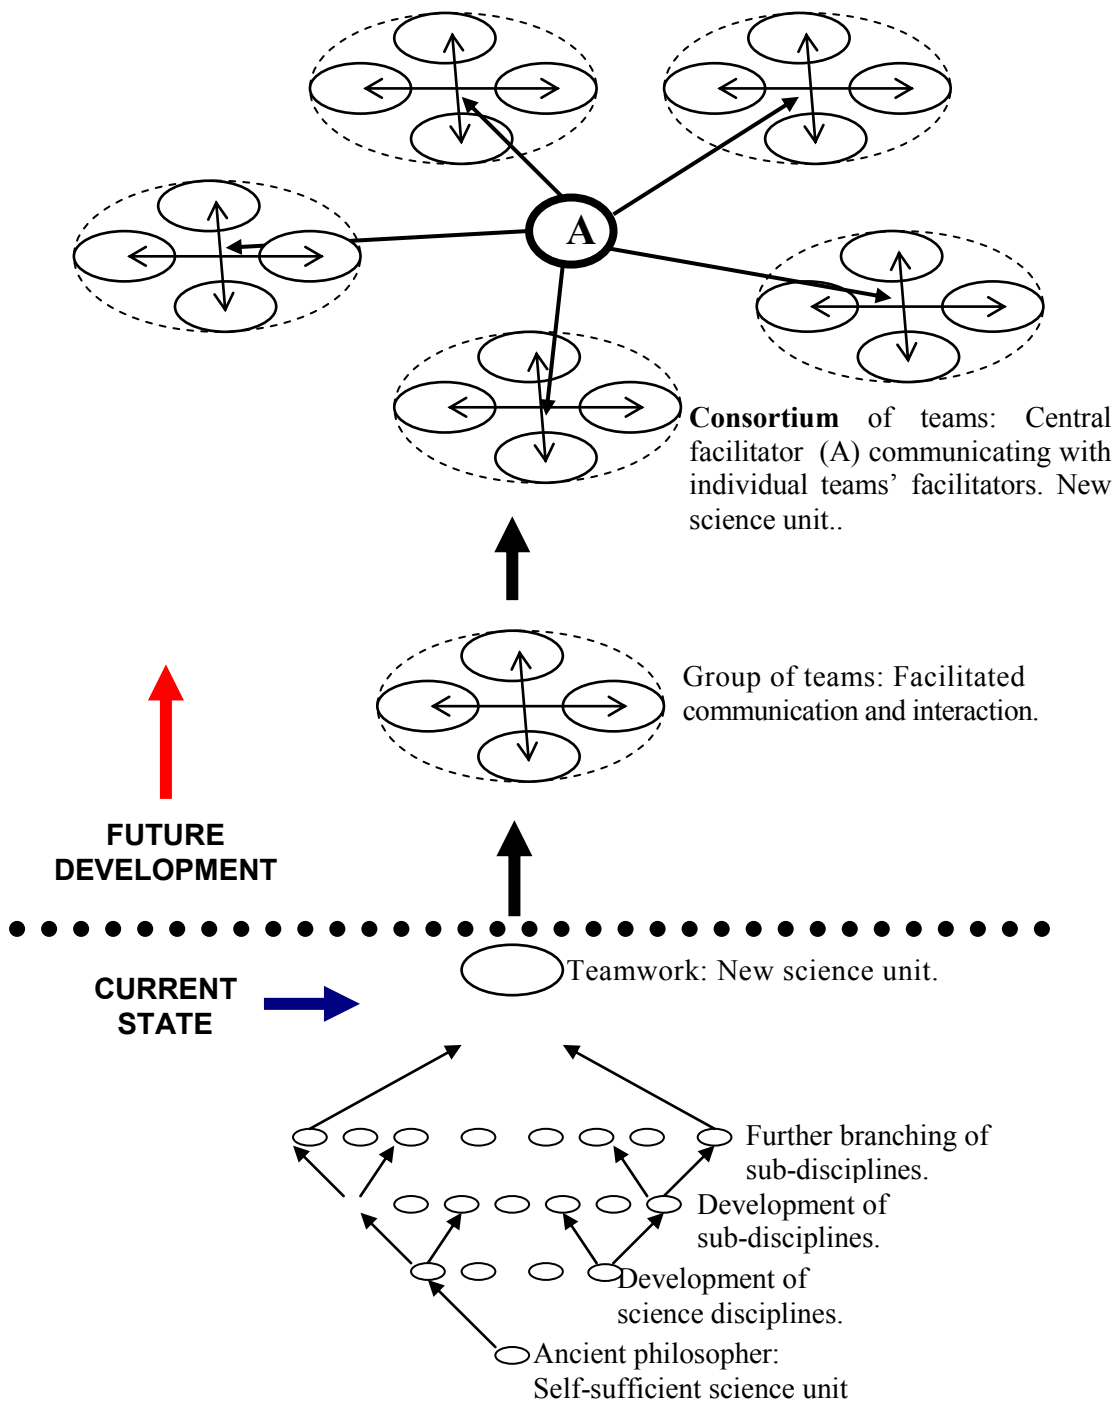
A

**Consortium** of teams: Central facilitator (A) communicating with individual teams' facilitators. New science unit..

Group of teams: Facilitated communication and interaction.

FUTURE DEVELOPMENT

CURRENT STATE

Teamwork: New science unit.

Further branching of sub-disciplines.

Development of sub-disciplines.

Development of science disciplines.

Ancient philosopher: Self-sufficient science unit